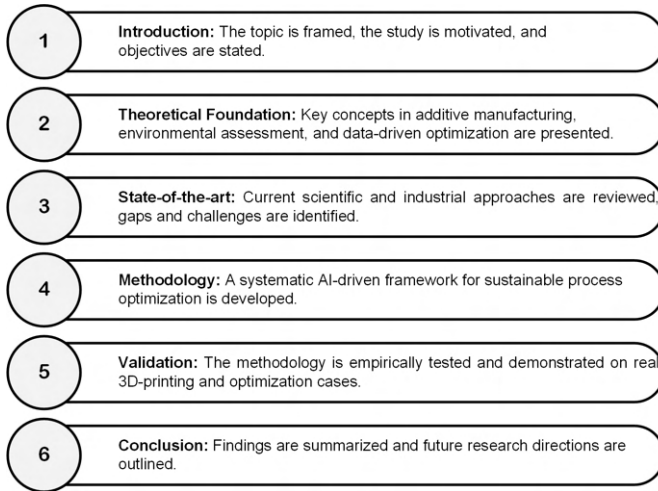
1

**Introduction:** The topic is framed, the study is motivated, and objectives are stated.

2

**Theoretical Foundation:** Key concepts in additive manufacturing, environmental assessment, and data-driven optimization are presented.

3

**State-of-the-art:** Current scientific and industrial approaches are reviewed, gaps and challenges are identified.

4

**Methodology:** A systematic AI-driven framework for sustainable process optimization is developed.

5

**Validation:** The methodology is empirically tested and demonstrated on real 3D-printing and optimization cases.

6

**Conclusion:** Findings are summarized and future research directions are outlined.